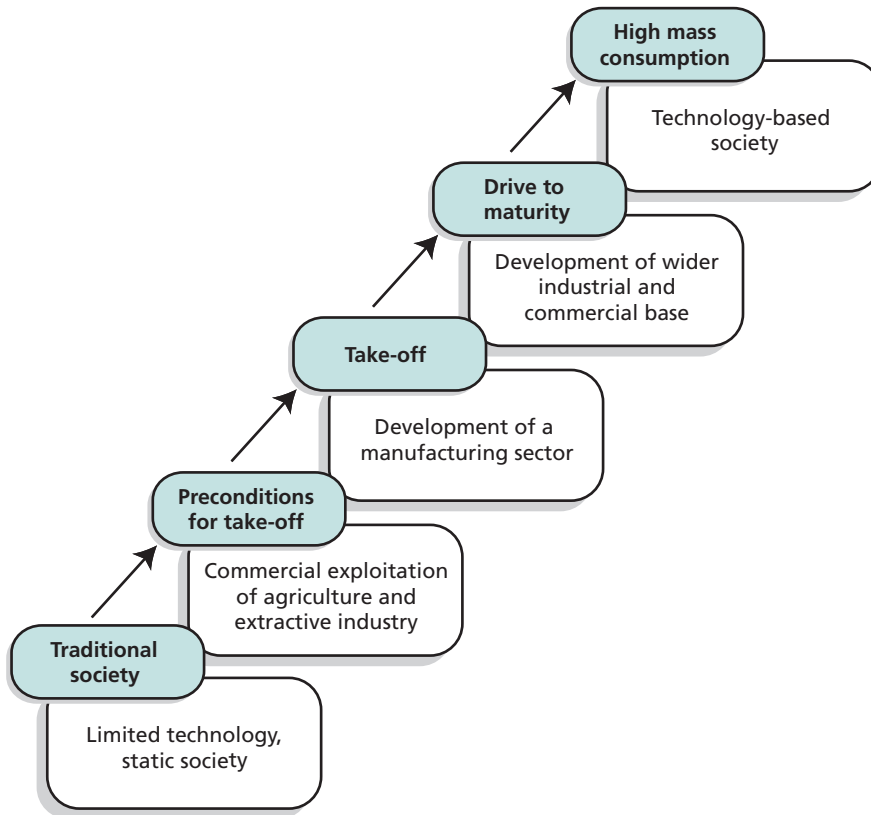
High mass consumption

Technology-based society

Drive to maturity

Development of wider industrial and commercial base

Take-off

Development of a manufacturing sector

Preconditions for take-off

Commercial exploitation of agriculture and extractive industry

Traditional society

Limited technology, static society